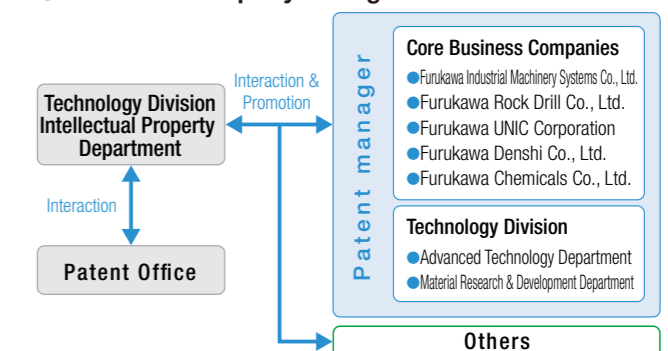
Technology Division Intellectual Property Department

Interaction & Promotion

Interaction

Patent Office

Patent manager

Core Business Companies
●Furukawa Industrial Machinery Systems Co., Ltd.
●Furukawa Rock Drill Co., Ltd.
●Furukawa UNIC Corporation
●Furukawa Denshi Co., Ltd.
●Furukawa Chemicals Co., Ltd.

Technology Division
●Advanced Technology Department
●Material Research & Development Department

Others